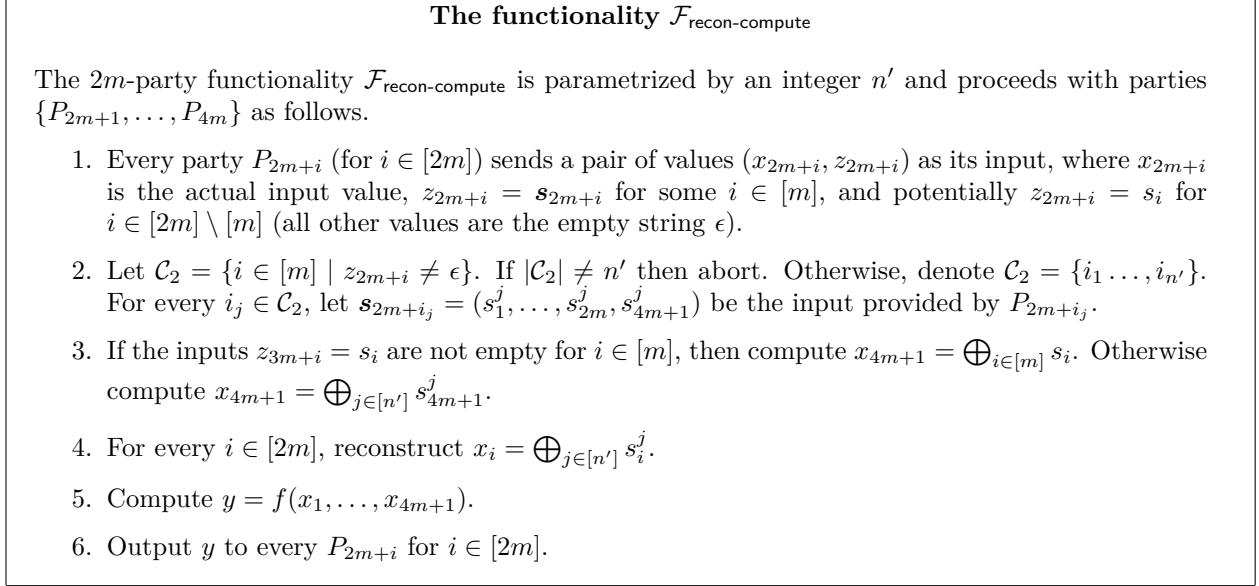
**The functionality $\mathcal{F}_{\text{recon-compute}}$**

The $2m$-party functionality $\mathcal{F}_{\text{recon-compute}}$ is parametrized by an integer $n'$ and proceeds with parties $\{P_{2m+1}, \ldots, P_{4m}\}$ as follows.

1. Every party $P_{2m+i}$ (for $i \in [2m]$) sends a pair of values $(x_{2m+i}, z_{2m+i})$ as its input, where $x_{2m+i}$ is the actual input value, $z_{2m+i} = \boldsymbol{s}_{2m+i}$ for some $i \in [m]$, and potentially $z_{2m+i} = s_i$ for $i \in [2m] \setminus [m]$ (all other values are the empty string $\epsilon$).

2. Let $\mathcal{C}_2 = \{i \in [m] \mid z_{2m+i} \neq \epsilon\}$. If $|\mathcal{C}_2| \neq n'$ then abort. Otherwise, denote $\mathcal{C}_2 = \{i_1 \ldots, i_{n'}\}$. For every $i_j \in \mathcal{C}_2$, let $\boldsymbol{s}_{2m+i_j} = (s_1^j, \ldots, s_{2m}^j, s_{4m+1}^j)$ be the input provided by $P_{2m+i_j}$.

3. If the inputs $z_{3m+i} = s_i$ are not empty for $i \in [m]$, then compute $x_{4m+1} = \bigoplus_{i \in [m]} s_i$. Otherwise compute $x_{4m+1} = \bigoplus_{j \in [n']} s_{4m+1}^j$.

4. For every $i \in [2m]$, reconstruct $x_i = \bigoplus_{j \in [n']} s_i^j$.

5. Compute $y = f(x_1, \ldots, x_{4m+1})$.

6. Output $y$ to every $P_{2m+i}$ for $i \in [2m]$.